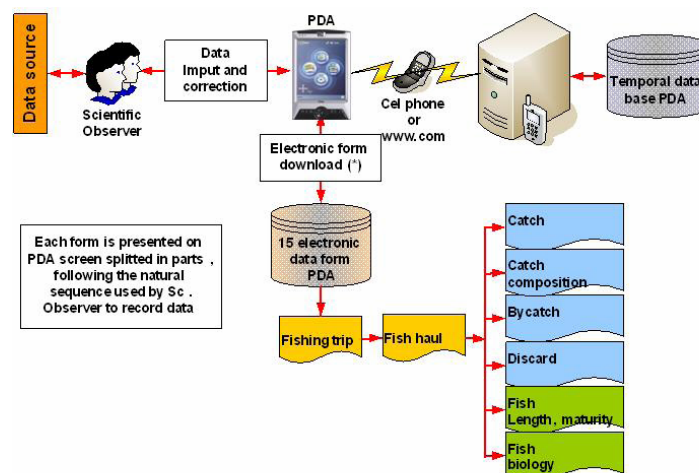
Data source

Scientific Observer

Data Imput and correction

PDA

Cel phone or www.com

Temporal data base PDA

Electronic form download (*)

Each form is presented on PDA screen splitted in parts , following the natural sequence used by Sc . Observer to record data

15 electronic data form PDA

Fishing trip

Fish haul

Catch

Catch composition

Bycatch

Discard

Fish Length , maturity

Fish biology